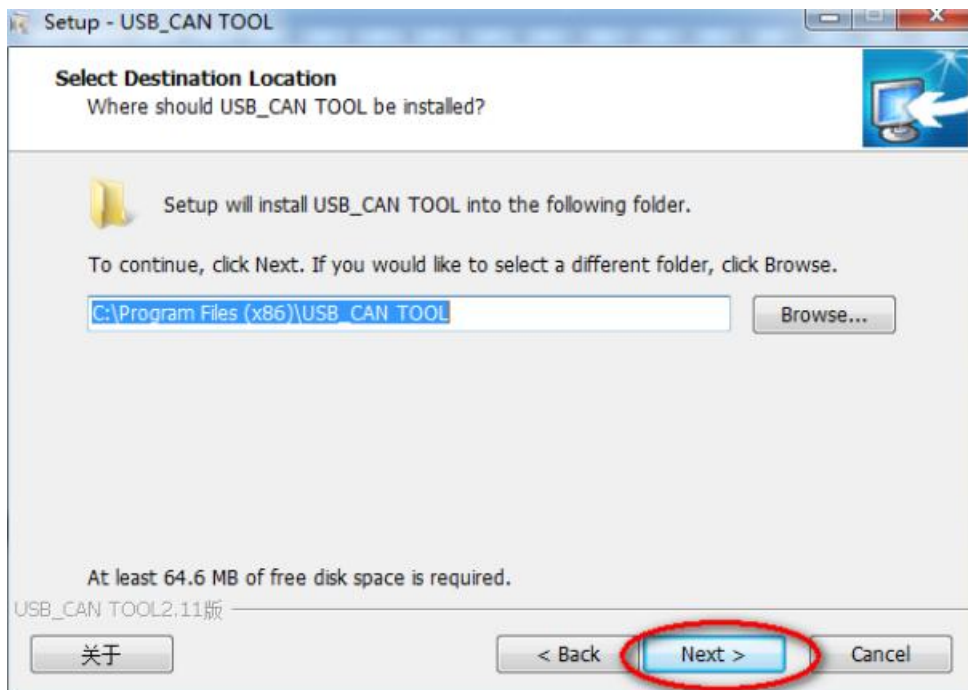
Setup - USB_CAN TOOL

Select Destination Location
Where should USB_CAN TOOL be installed?

Setup will install USB_CAN TOOL into the following folder.

To continue, click Next. If you would like to select a different folder, click Browse.

C:\Program Files (x86)\USB_CAN TOOL

Browse...

At least 64.6 MB of free disk space is required.

USB_CAN TOOL2.11版

关于

< Back

Next >

Cancel